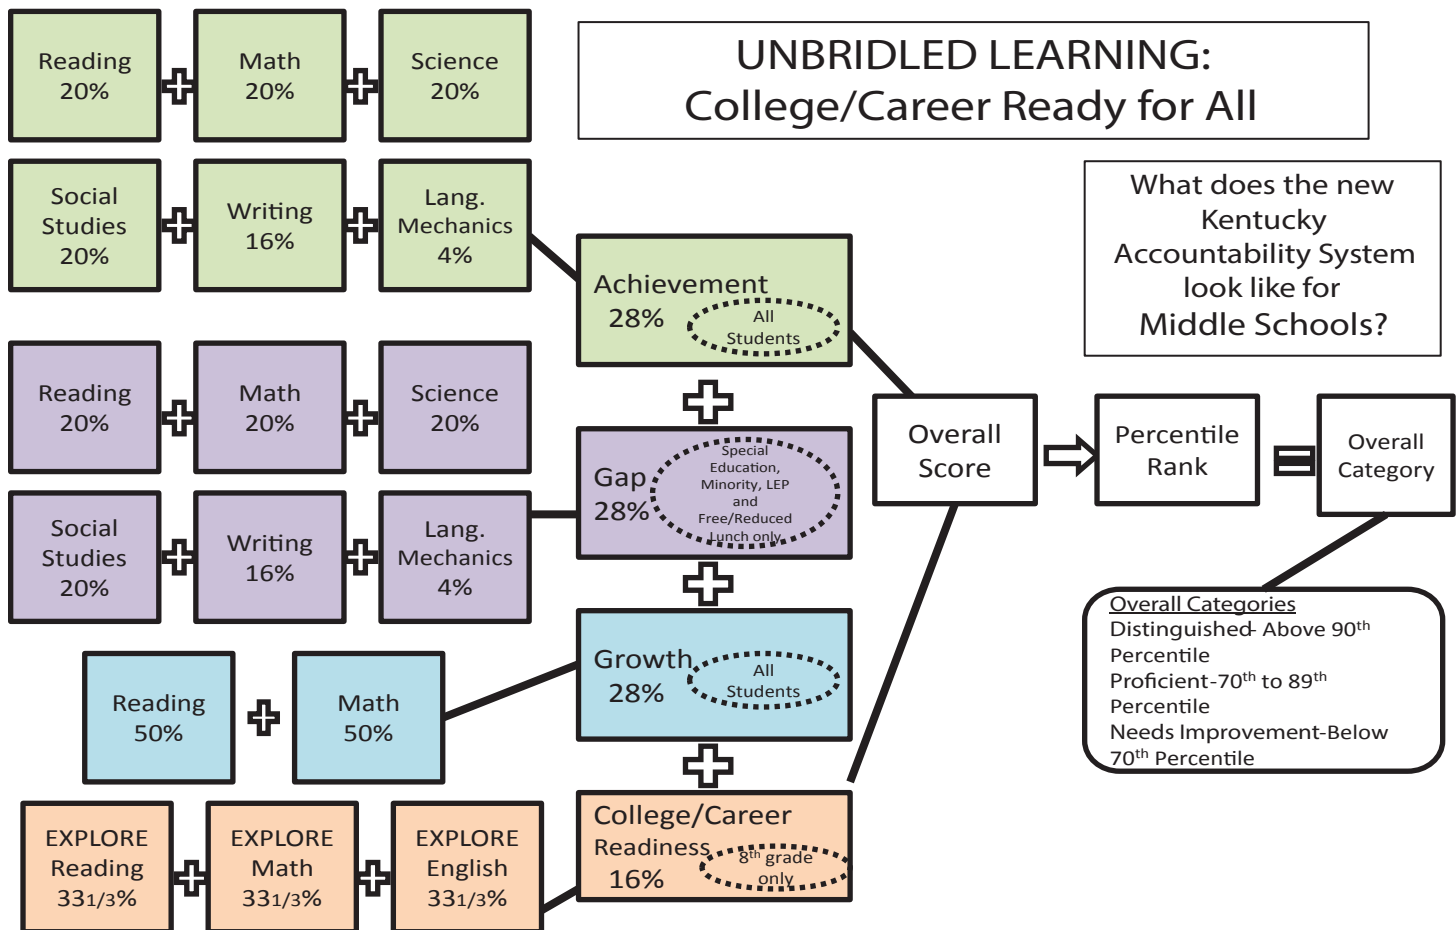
UNBRIDLED LEARNING:
College/Career Ready for All

What does the new Kentucky Accountability System look like for Middle Schools?

Reading 20%

Math 20%

Science 20%

Social Studies 20%

Writing 16%

Lang. Mechanics 4%

Achievement 28%
All Students

Reading 20%

Math 20%

Science 20%

Social Studies 20%

Writing 16%

Lang. Mechanics 4%

Gap 28%
Special Education, Minority, LEP and Free/Reduced Lunch only

Reading 50%

Math 50%

Growth 28%
All Students

EXPLORE Reading 331/3%

EXPLORE Math 331/3%

EXPLORE English 331/3%

College/Career Readiness 16%
$8^{th}$ grade only

Overall Score

Percentile Rank

Overall Category

Overall Categories
Distinguished- Above $90^{th}$ Percentile
Proficient-$70^{th}$ to $89^{th}$ Percentile
Needs Improvement-Below $70^{th}$ Percentile